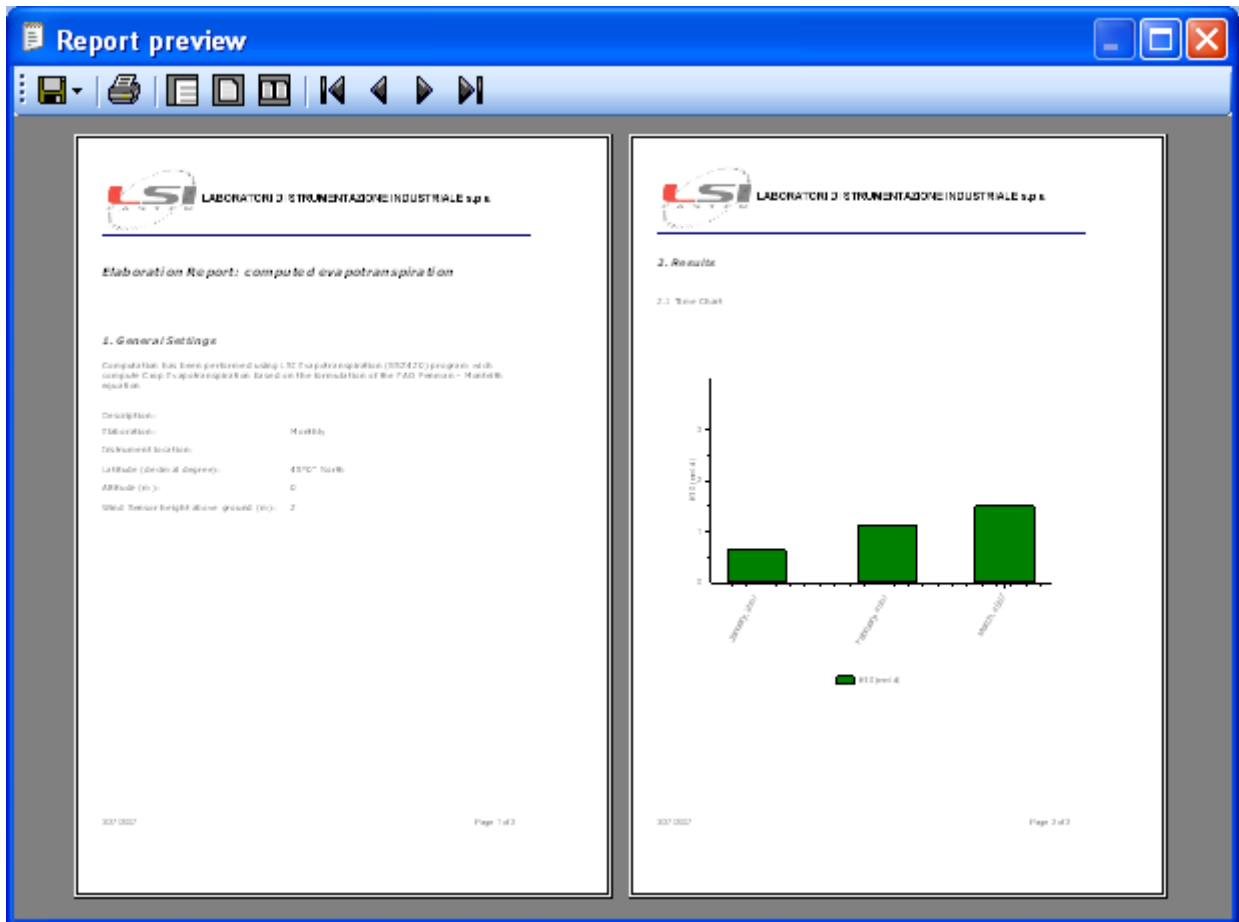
Report preview

LSI LASTEM

LABORATORI DI STRUMENTAZIONE INDUSTRIALE s.p.a.

Elaboration Report: computed evapotranspiration

1. General Settings

Computation has been performed using LSI Evapotranspiration ([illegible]) program, which compute Crop Evapotranspiration based on the formulation of the FAO Penman – Monteith equation.

Description:

Elaboration: Monthly

Instrument location:

Latitude (decimal degree): 45°0' North

Altitude (m): 0

Wind Sensor height above ground (m): 2

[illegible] Page 1 of 2

LSI LASTEM

LABORATORI DI STRUMENTAZIONE INDUSTRIALE s.p.a.

2. Results

2.1 Time Chart

3

2

1

0

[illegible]

January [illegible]

February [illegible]

March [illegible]

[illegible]

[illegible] Page 2 of 2